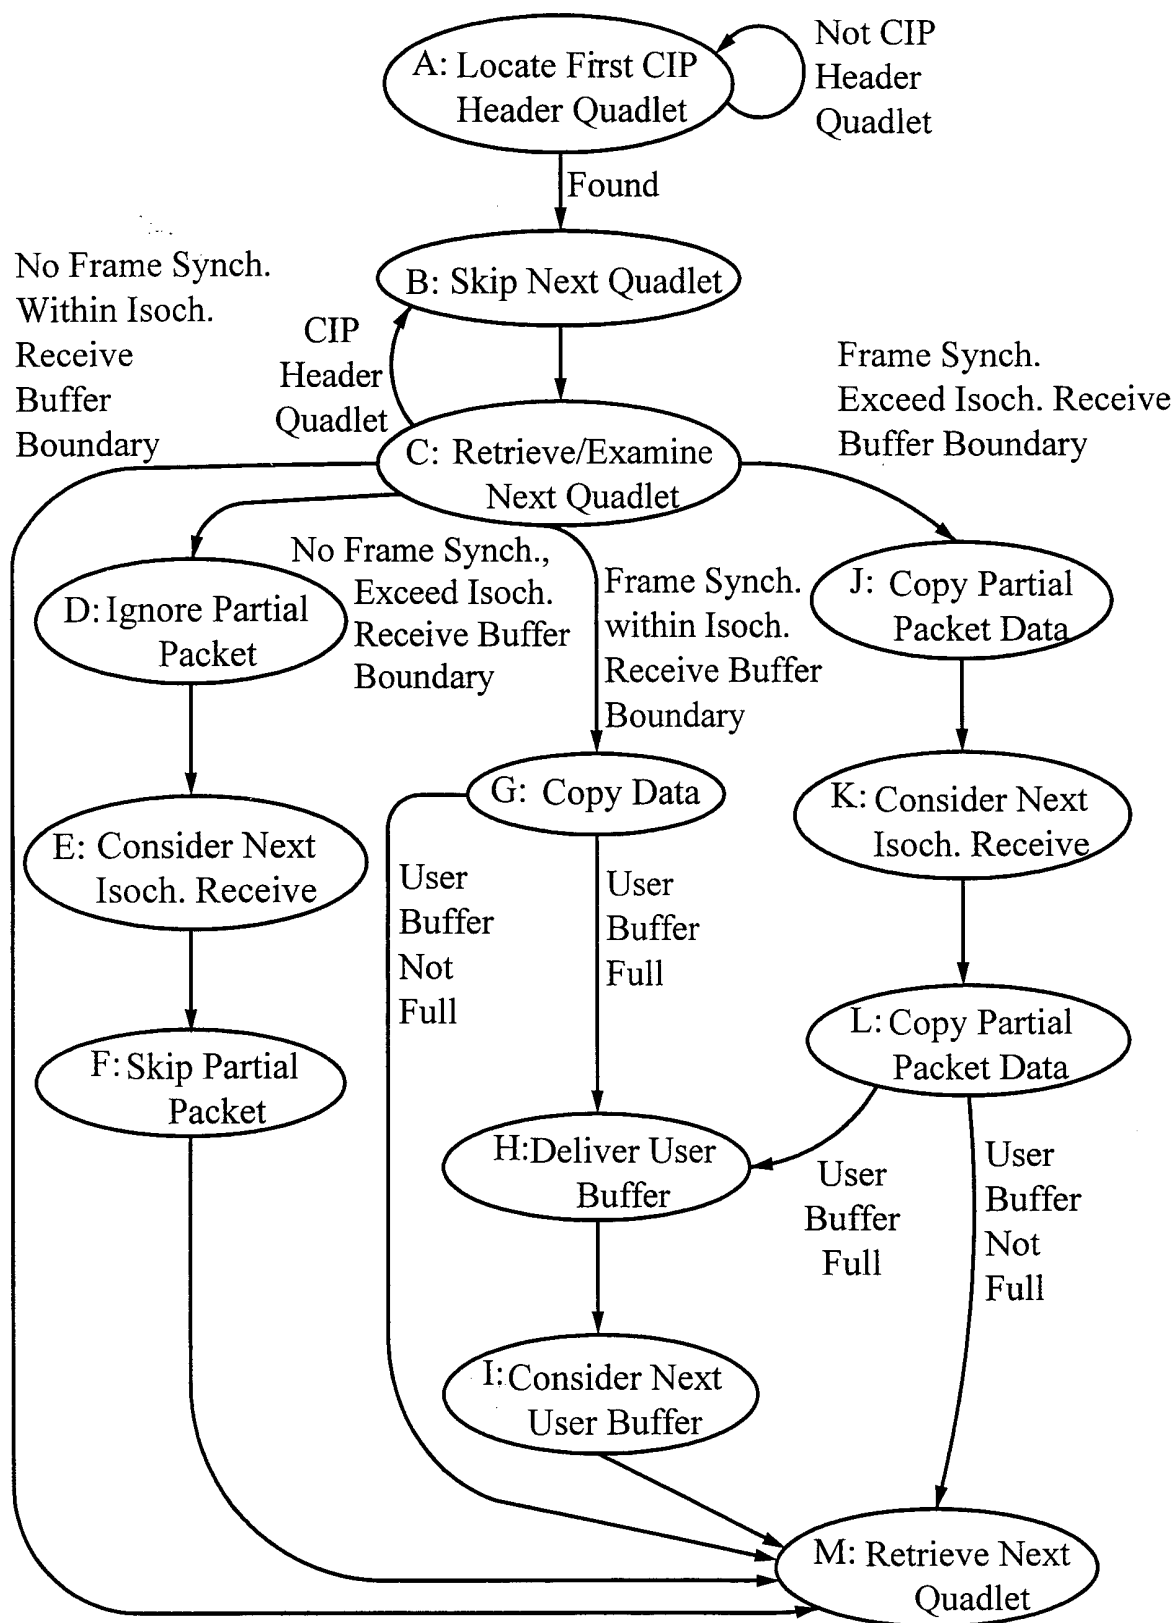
A: Locate First CIP Header Quadlet

Not CIP Header Quadlet

Found

B: Skip Next Quadlet

No Frame Synch. Within Isoch. Receive Buffer Boundary

CIP Header Quadlet

Frame Synch. Exceed Isoch. Receive Buffer Boundary

C: Retrieve/Examine Next Quadlet

No Frame Synch., Exceed Isoch. Receive Buffer Boundary

Frame Synch. within Isoch. Receive Buffer Boundary

D: Ignore Partial Packet

J: Copy Partial Packet Data

G: Copy Data

K: Consider Next Isoch. Receive

E: Consider Next Isoch. Receive

User Buffer Not Full

User Buffer Full

L: Copy Partial Packet Data

F: Skip Partial Packet

H:Deliver User Buffer

User Buffer Full

User Buffer Not Full

I: Consider Next User Buffer

M: Retrieve Next Quadlet